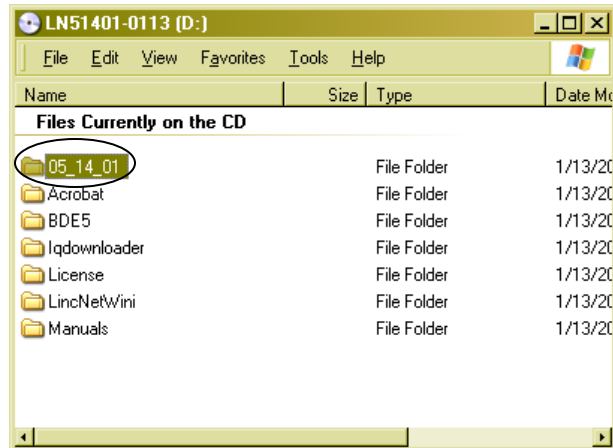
LN51401-0113 (D:)

File Edit View Favorites Tools Help

| Name | Size | Type | Date Mo |
|---|---|---|---|
| Files Currently on the CD | | | |
| 05_14_01 | | File Folder | 1/13/20 |
| Acrobat | | File Folder | 1/13/20 |
| BDE5 | | File Folder | 1/13/20 |
| Iqdownloader | | File Folder | 1/13/20 |
| License | | File Folder | 1/13/20 |
| LincNetWini | | File Folder | 1/13/20 |
| Manuals | | File Folder | 1/13/20 |